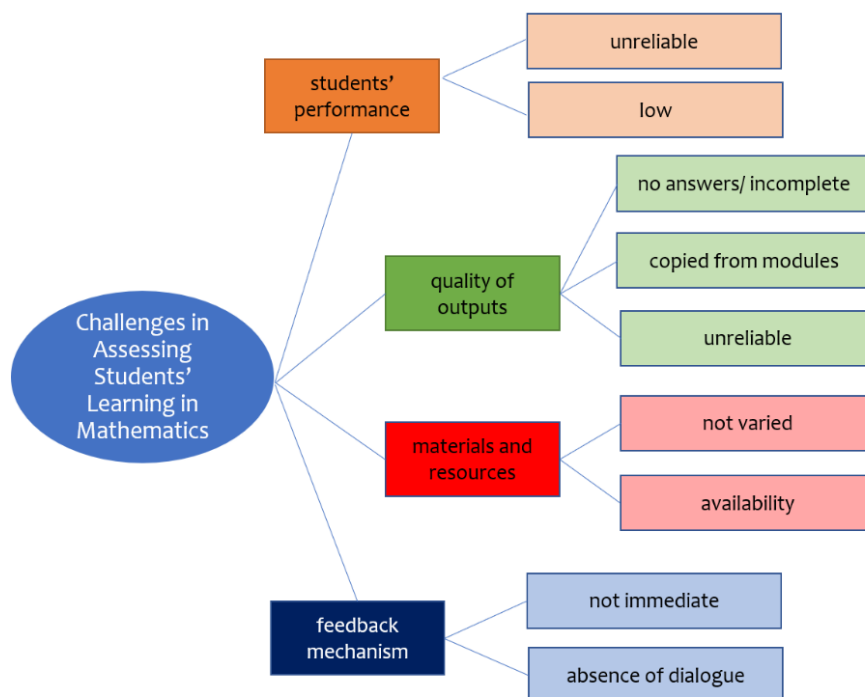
Challenges in Assessing Students' Learning in Mathematics

students' performance

unreliable

low

quality of outputs

no answers/ incomplete

copied from modules

unreliable

materials and resources

not varied

availability

feedback mechanism

not immediate

absence of dialogue